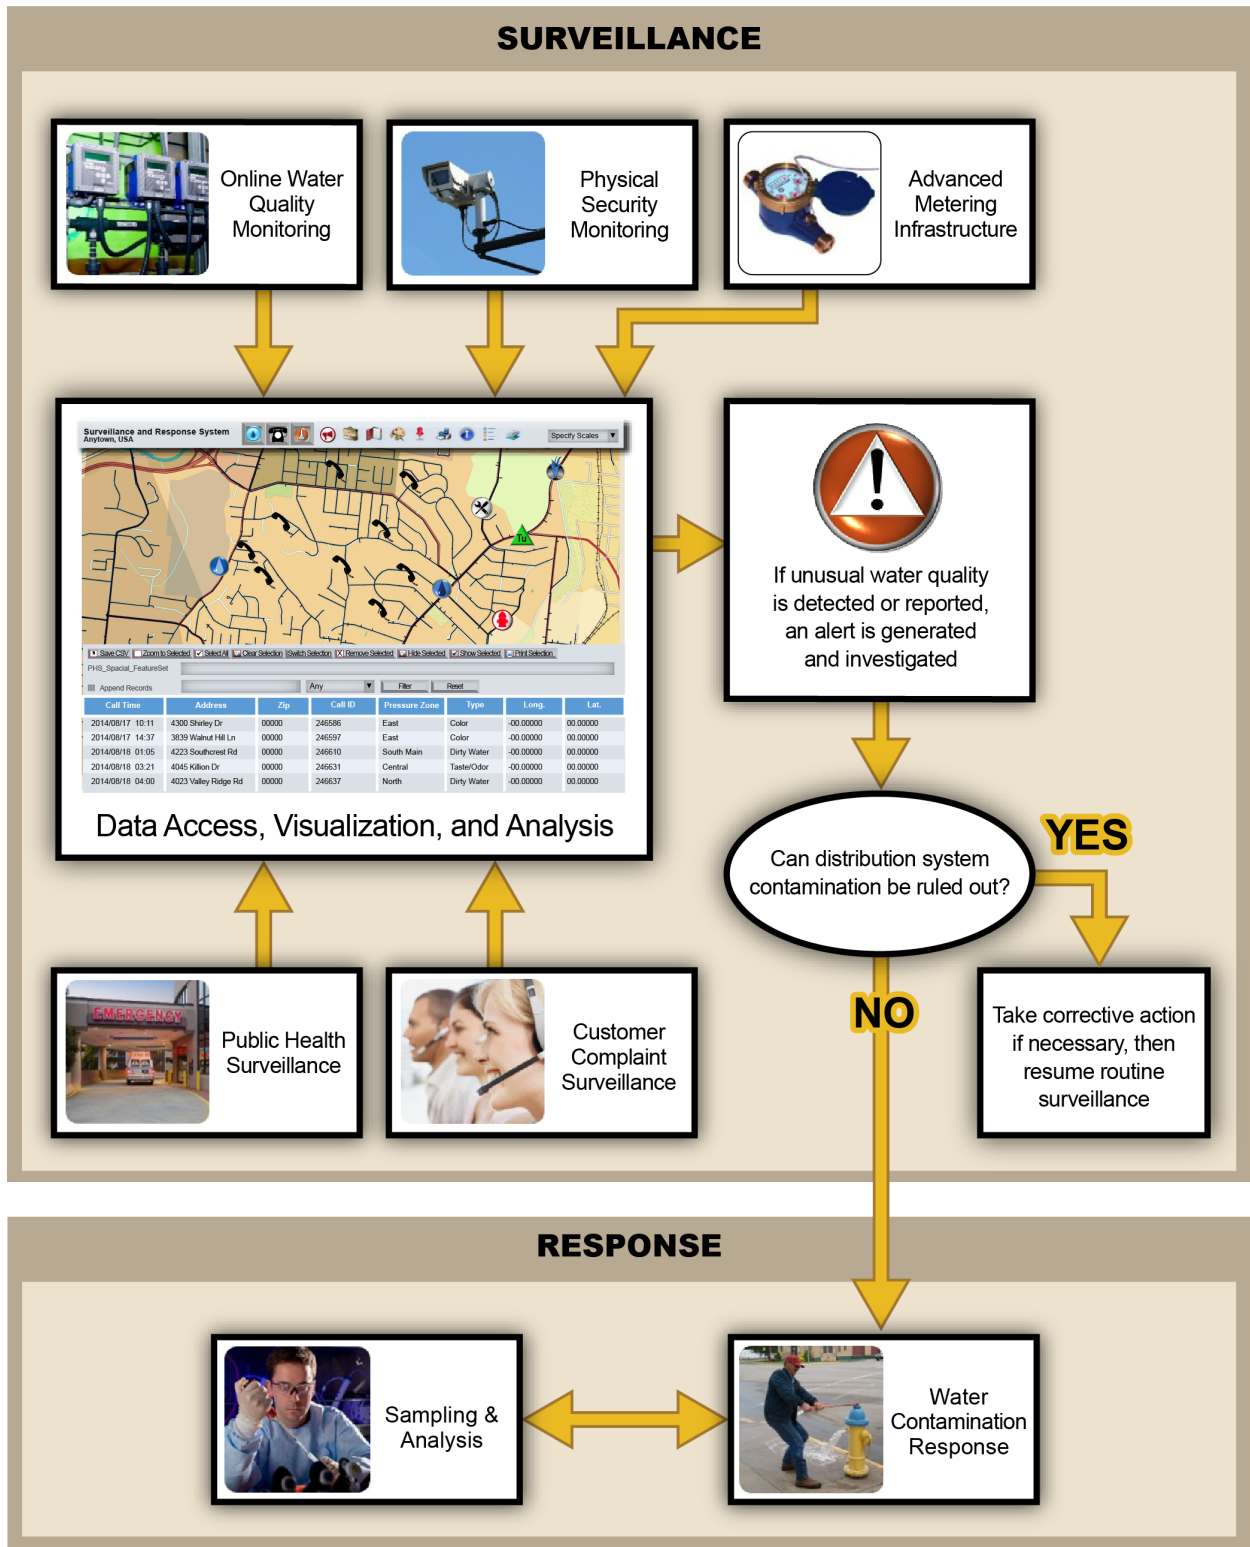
SURVEILLANCE

Online Water Quality Monitoring

Physical Security Monitoring

Advanced Metering Infrastructure

Surveillance and Response System
Anytown, USA

Specify Scales

Save CSV | Zoom to Selected | Select All | Clear Selection | Switch Selection | Remove Selected | Hide Selected | Show Selected | Print Selection

PHS_Spacial_FeatureSet

Append Records

Any

Filter

Reset

| Call Time | Address | Zip | Call ID | Pressure Zone | Type | Long. | Lat. |
|---|---|---|---|---|---|---|---|
| 2014/08/17 10:11 | 4300 Shirley Dr | 00000 | 246586 | East | Color | -00.00000 | 00.00000 |
| 2014/08/17 14:37 | 3839 Walnut Hill Ln | 00000 | 246597 | East | Color | -00.00000 | 00.00000 |
| 2014/08/18 01:05 | 4223 Southcrest Rd | 00000 | 246610 | South Main | Dirty Water | -00.00000 | 00.00000 |
| 2014/08/18 03:21 | 4045 Killion Dr | 00000 | 246631 | Central | Taste/Odor | -00.00000 | 00.00000 |
| 2014/08/18 04:00 | 4023 Valley Ridge Rd | 00000 | 246637 | North | Dirty Water | -00.00000 | 00.00000 |

Data Access, Visualization, and Analysis

If unusual water quality is detected or reported, an alert is generated and investigated

Can distribution system contamination be ruled out?

YES

Take corrective action if necessary, then resume routine surveillance

NO

Public Health Surveillance

EMERGENCY

Customer Complaint Surveillance

RESPONSE

Sampling & Analysis

Water Contamination Response